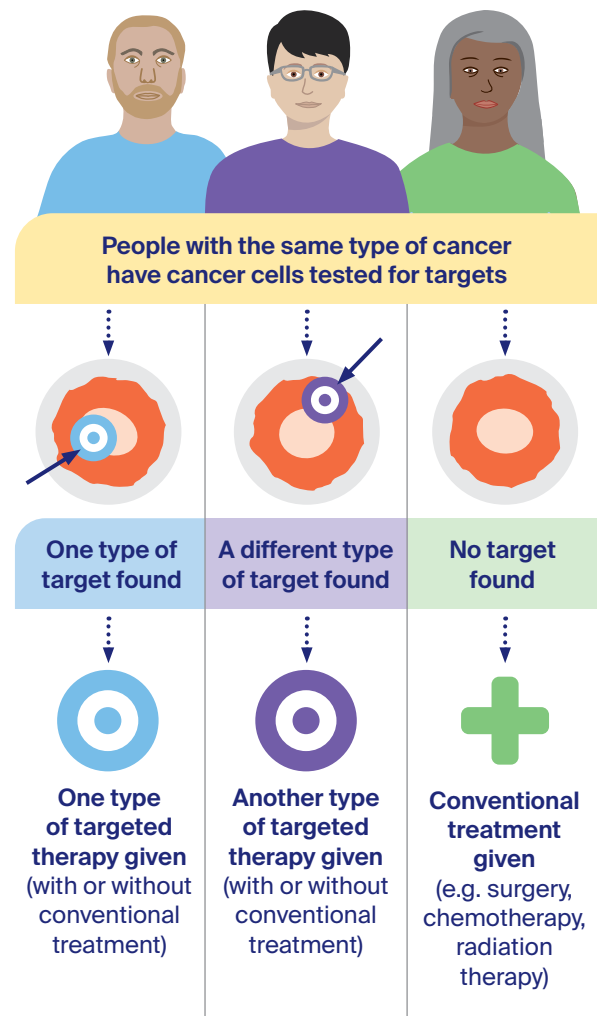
People with the same type of cancer have cancer cells tested for targets

One type of target found

A different type of target found

No target found

One type of targeted therapy given (with or without conventional treatment)

Another type of targeted therapy given (with or without conventional treatment)

Conventional treatment given (e.g. surgery, chemotherapy, radiation therapy)